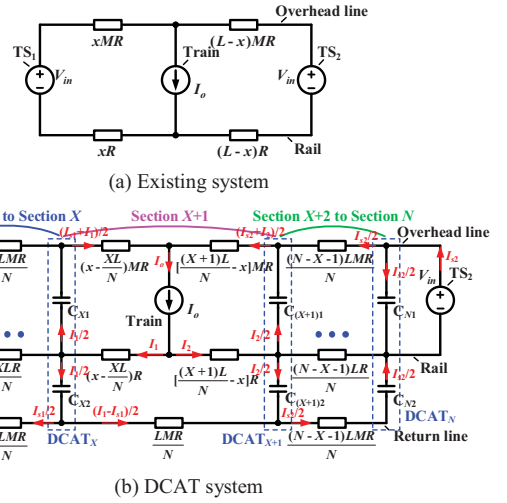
Overhead line

TS$_1$

$xMR$

Train

$(L-x)MR$

TS$_2$

$V_{in}$

$I_o$

$V_{in}$

$xR$

$(L-x)R$

Rail

(a) Existing system

to Section $X$

Section $X$+1

Section $X$+2 to Section $N$

$(I_{s1}+I_1)/2$

$(I_{s2}+I_2)/2$

$I_{s2}/2$

Overhead line

$\frac{LMR}{N}$

$(x-\frac{XL}{N})MR$

$I_o$

$[\frac{(X+1)L}{N}-x]MR$

$\frac{(N-X-1)LMR}{N}$

$I_{s2}$

$I_2/2$

$V_{in}$

TS$_2$

C$_{X1}$

Train

$I_o$

C$_{(X+1)1}$

C$_{N1}$

$I_1/2$

$I_2/2$

$\frac{XLR}{N}$

$(x-\frac{XL}{N})R$

$I_1$

$I_2$

$[\frac{(X+1)L}{N}-x]R$

$\frac{(N-X-1)LR}{N}$

Rail

$I_1/2$

C$_{X2}$

$I_2/2$

C$_{(X+1)2}$

$I_2/2$

C$_{N2}$

$I_{s1}/2$

$(I_1-I_{s1})/2$

$I_{s2}/2$

DCAT$_N$

$\frac{LMR}{N}$

DCAT$_X$

$\frac{LMR}{N}$

DCAT$_{X+1}$

$\frac{(N-X-1)LMR}{N}$

Return line

(b) DCAT system